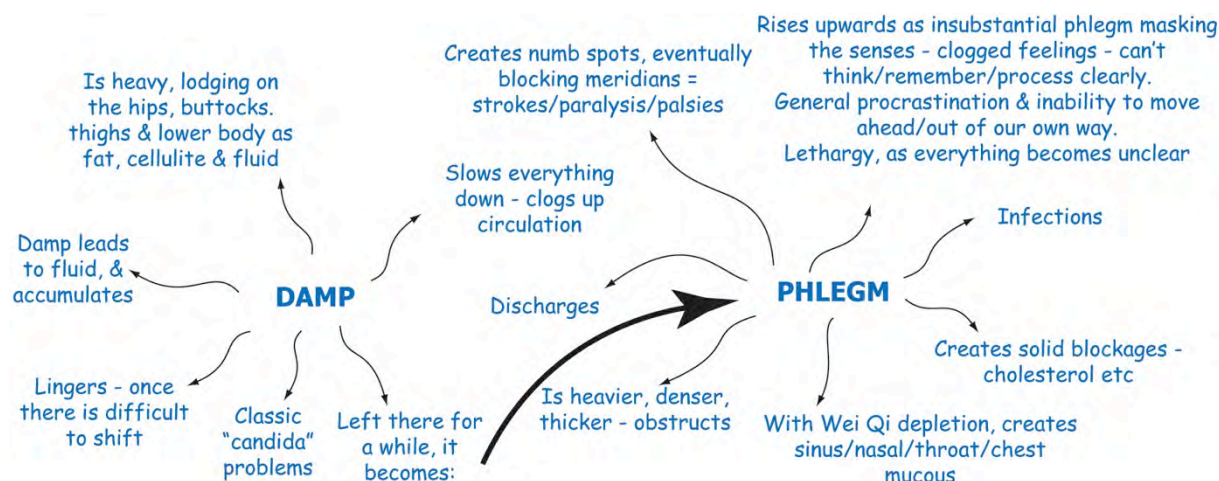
Is heavy, lodging on the hips, buttocks. thighs & lower body as fat, cellulite & fluid

Damp leads to fluid, & accumulates

DAMP

Slows everything down - clogs up circulation

Lingers - once there is difficult to shift

Classic "candida" problems

Left there for a while, it becomes:

Creates numb spots, eventually blocking meridians = strokes/paralysis/palsies

Discharges

Is heavier, denser, thicker - obstructs

PHLEGM

Rises upwards as insubstantial phlegm masking the senses - clogged feelings - can't think/remember/process clearly. General procrastination & inability to move ahead/out of our own way. Lethargy, as everything becomes unclear

Infections

Creates solid blockages - cholesterol etc

With Wei Qi depletion, creates sinus/nasal/throat/chest mucous